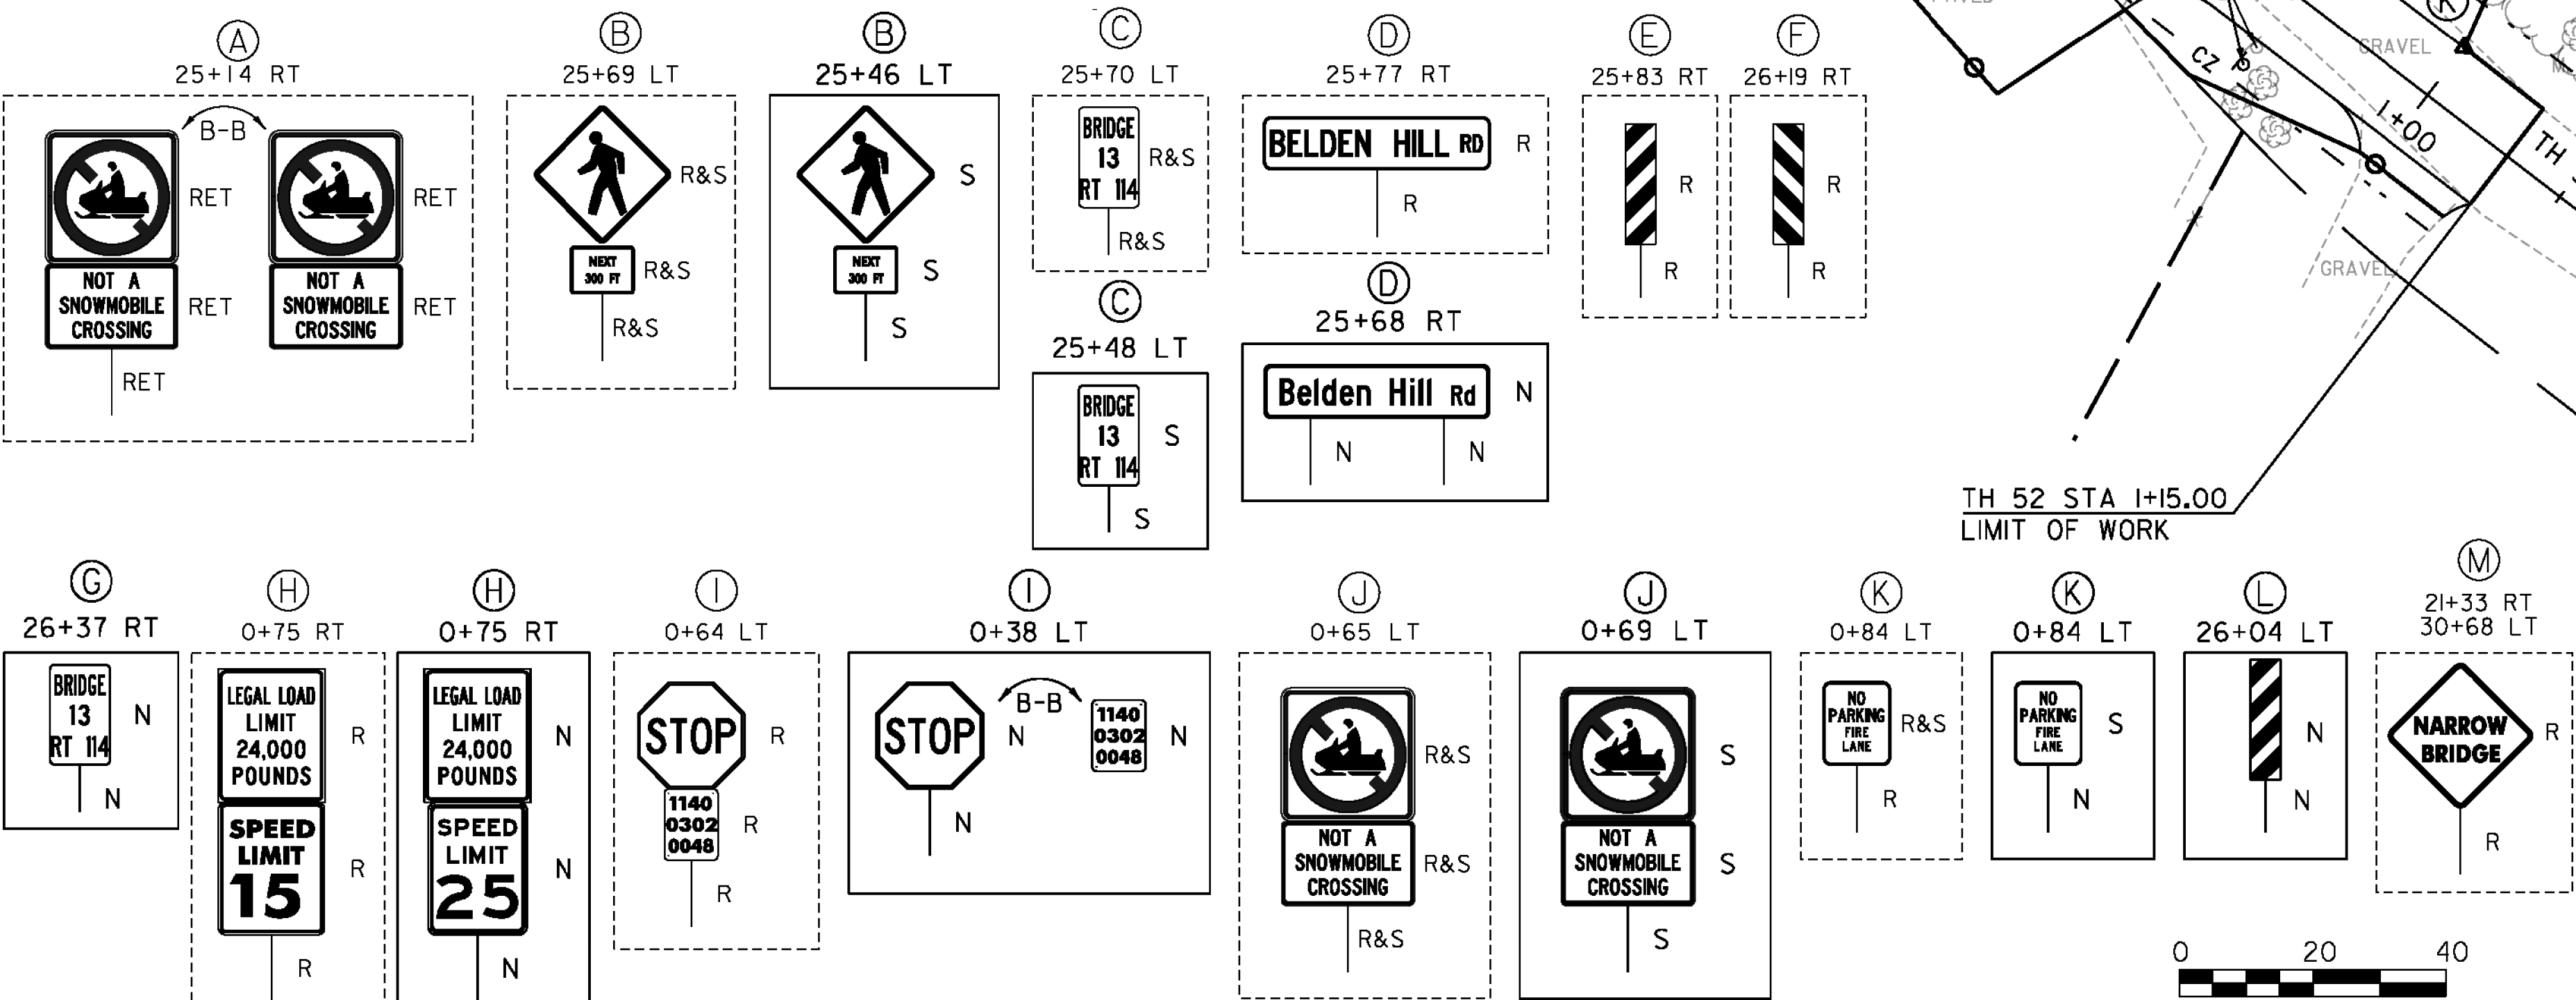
Ⓐ
25+14 RT
B-B
RET
RET
NOT A SNOWMOBILE CROSSING
RET
NOT A SNOWMOBILE CROSSING
RET
RET

Ⓑ
25+69 LT
R&S
NEXT 300 FT
R&S
R&S

Ⓑ
25+46 LT
S
NEXT 300 FT
S
S

Ⓒ
25+70 LT
BRIDGE 13 RT 114
R&S
R&S

Ⓒ
25+48 LT
BRIDGE 13 RT 114
S
S

Ⓓ
25+77 RT
BELDEN HILL RD
R
R

Ⓓ
25+68 RT
Belden Hill Rd
N
N
N

Ⓔ
25+83 RT
R
R

Ⓕ
26+19 RT
R
R

GRAVEL
CZ
1+00
TH
GRAVEL
TH 52 STA 1+15.00
LIMIT OF WORK

Ⓖ
26+37 RT
BRIDGE 13 RT 114
N
N

Ⓗ
0+75 RT
LEGAL LOAD LIMIT 24,000 POUNDS
R
SPEED LIMIT 15
R
R

Ⓗ
0+75 RT
LEGAL LOAD LIMIT 24,000 POUNDS
N
SPEED LIMIT 25
N
N

Ⓘ
0+64 LT
STOP
R
1140 0302 0048
R
R

Ⓘ
0+38 LT
STOP
B-B
N
1140 0302 0048
N
N

Ⓙ
0+65 LT
R&S
NOT A SNOWMOBILE CROSSING
R&S
R&S

Ⓙ
0+69 LT
S
NOT A SNOWMOBILE CROSSING
S
S

Ⓚ
0+84 LT
NO PARKING FIRE LANE
R&S
R

Ⓚ
0+84 LT
NO PARKING FIRE LANE
S
N

Ⓛ
26+04 LT
N
N

Ⓜ
21+33 RT
30+68 LT
NARROW BRIDGE
R
R

0 20 40